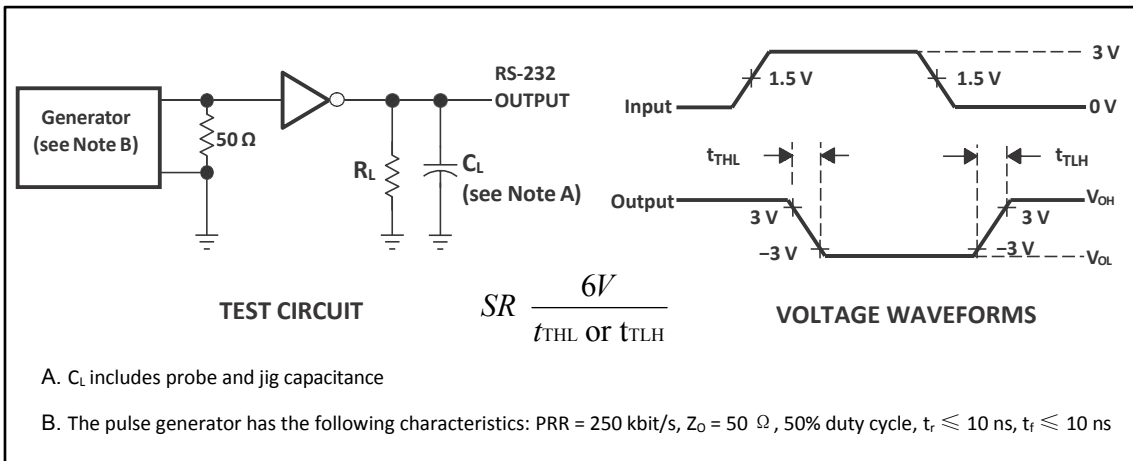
Generator (see Note B)

50 Ω

RS-232 OUTPUT

$R_L$

$C_L$ (see Note A)

TEST CIRCUIT

$SR \frac{6V}{t_{THL} \text{ or } t_{TLH}}$

Input

1.5 V

1.5 V

3 V

0 V

$t_{THL}$

$t_{TLH}$

Output

3 V

3 V

−3 V

−3 V

$V_{OH}$

$V_{OL}$

VOLTAGE WAVEFORMS

A. $C_L$ includes probe and jig capacitance

B. The pulse generator has the following characteristics: PRR = 250 kbit/s, $Z_O$ = 50 Ω, 50% duty cycle, $t_r \leqslant$ 10 ns, $t_f \leqslant$ 10 ns